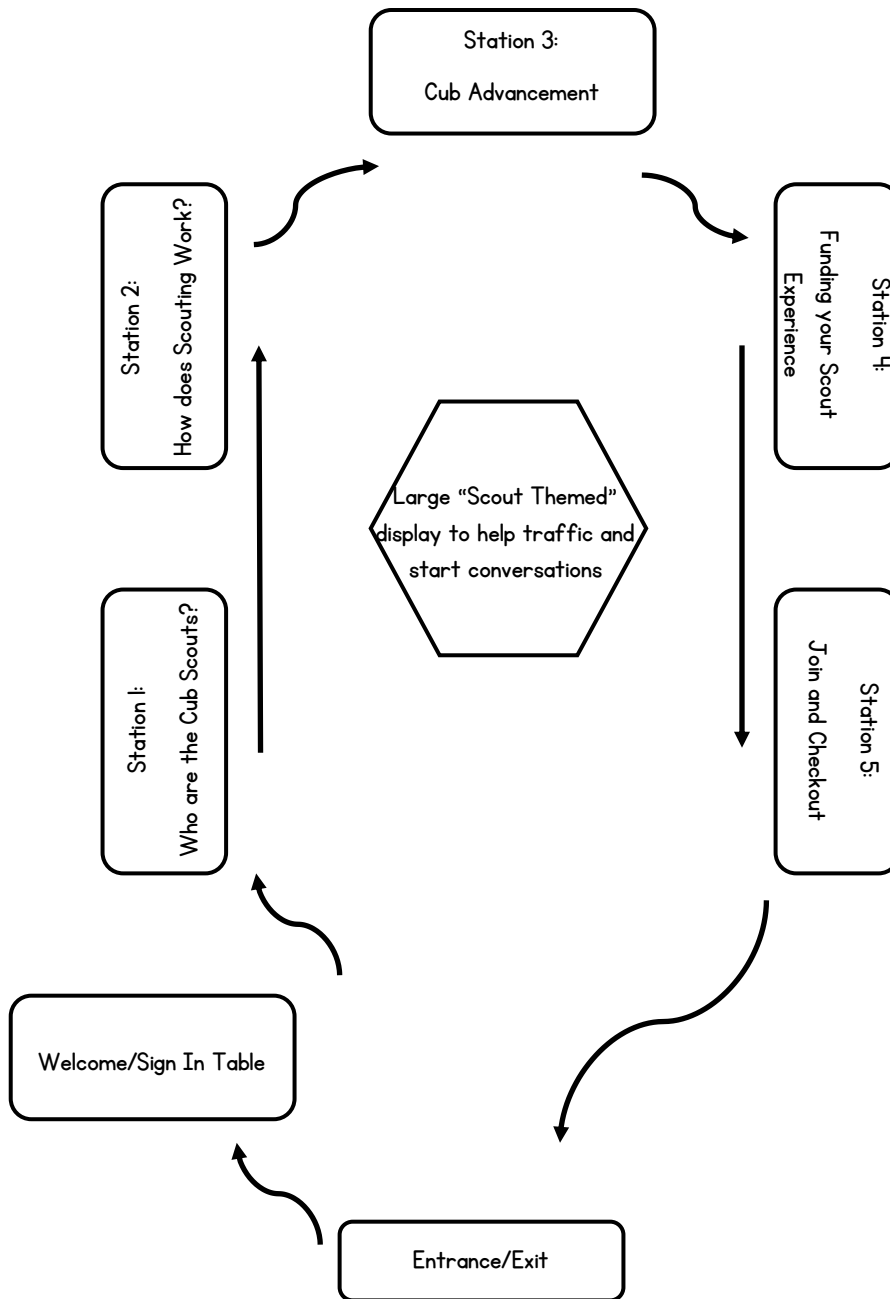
Station 3:

Cub Advancement

Station 2:
How does Scouting Work?

Station 4:
Funding your Scout Experience

Large "Scout Themed" display to help traffic and start conversations

Station 1:
Who are the Cub Scouts?

Station 5:
Join and Checkout

Welcome/Sign In Table

Entrance/Exit